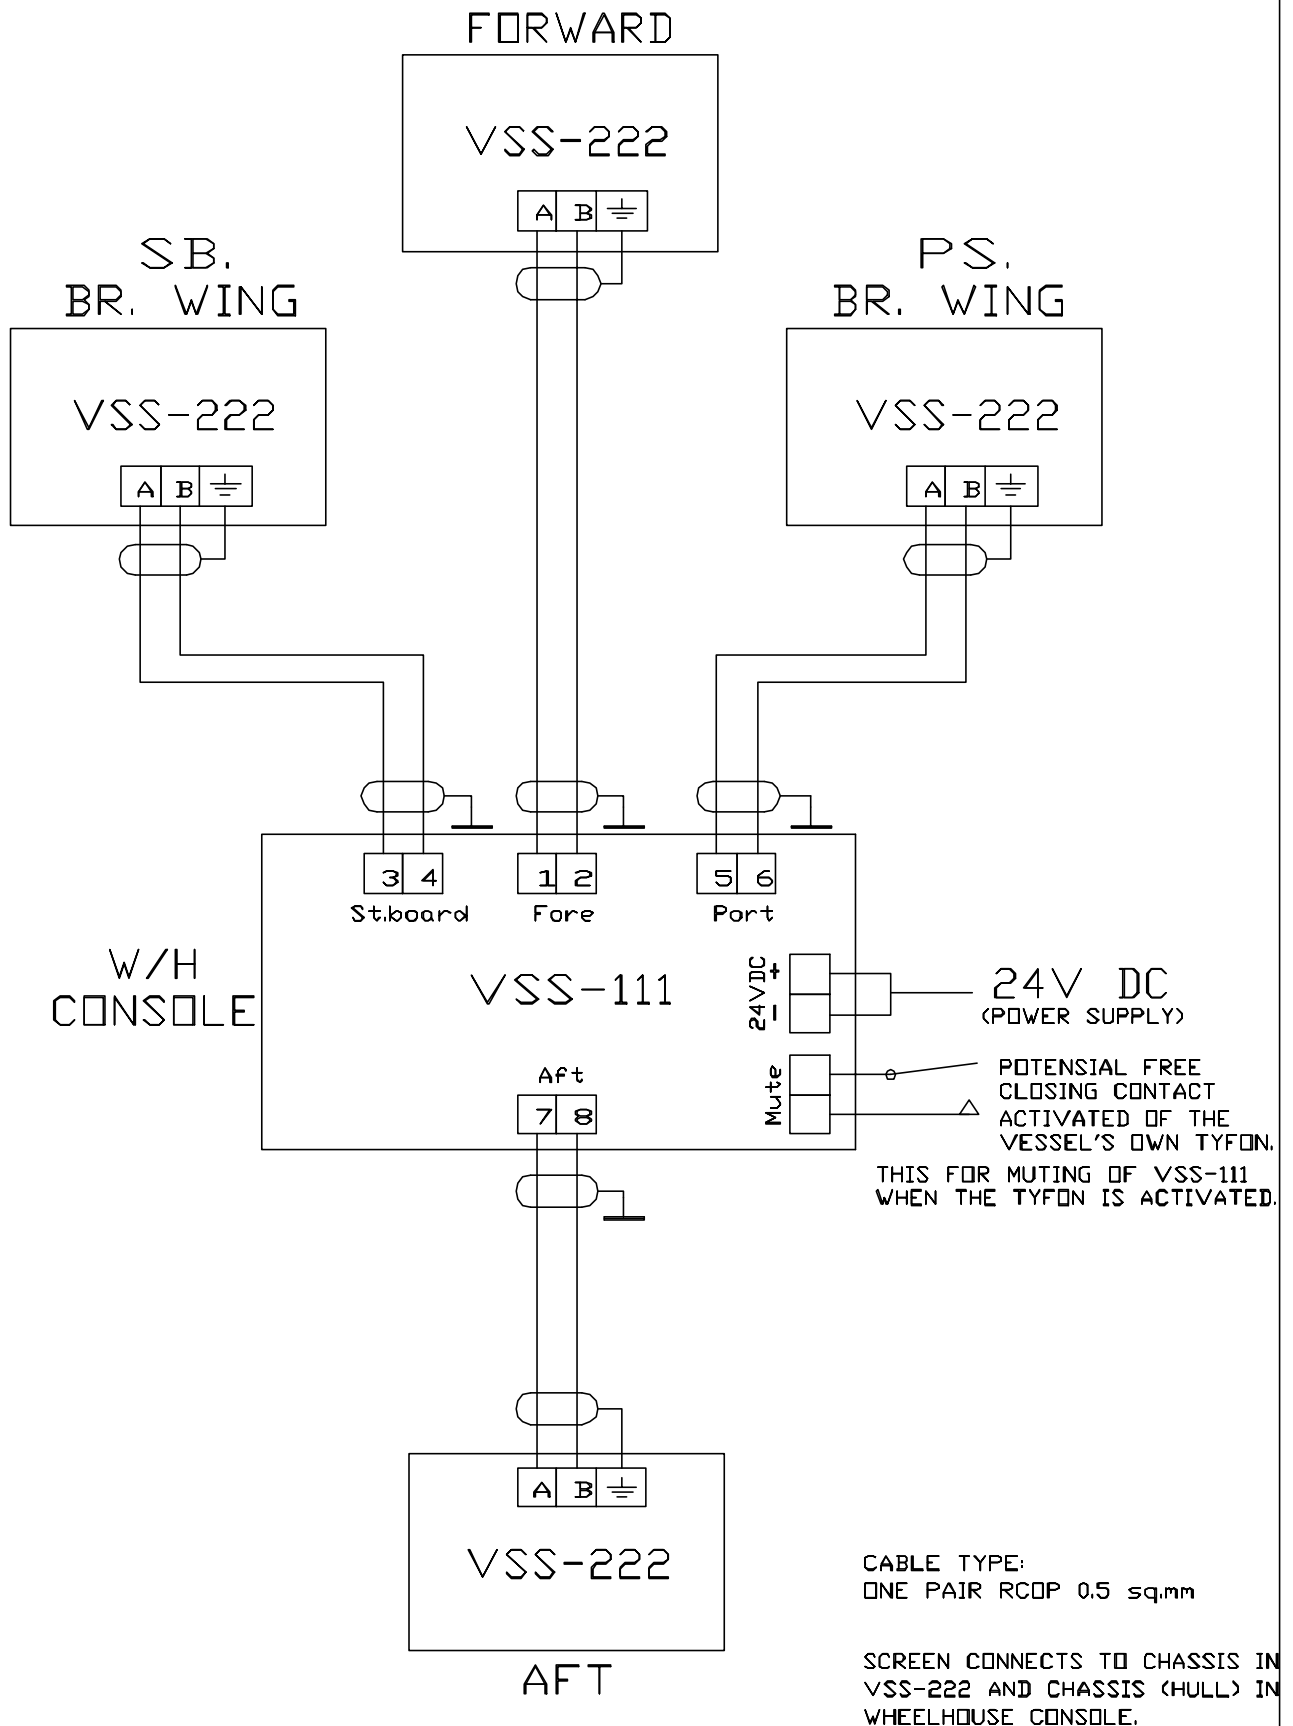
FORWARD

VSS-222

A B

SB.
BR. WING

VSS-222

A B

PS.
BR. WING

VSS-222

A B

3 4
St.board

1 2
Fore

5 6
Port

W/H
CONSOLE

VSS-111

24VDC + −

24V DC
(POWER SUPPLY)

Mute

POTENSIAL FREE CLOSING CONTACT ACTIVATED OF THE VESSEL'S OWN TYFON.

THIS FOR MUTING OF VSS-111 WHEN THE TYFON IS ACTIVATED.

Aft
7 8

A B

VSS-222

AFT

CABLE TYPE:
ONE PAIR RCOP 0.5 sq.mm

SCREEN CONNECTS TO CHASSIS IN VSS-222 AND CHASSIS (HULL) IN WHEELHOUSE CONSOLE.